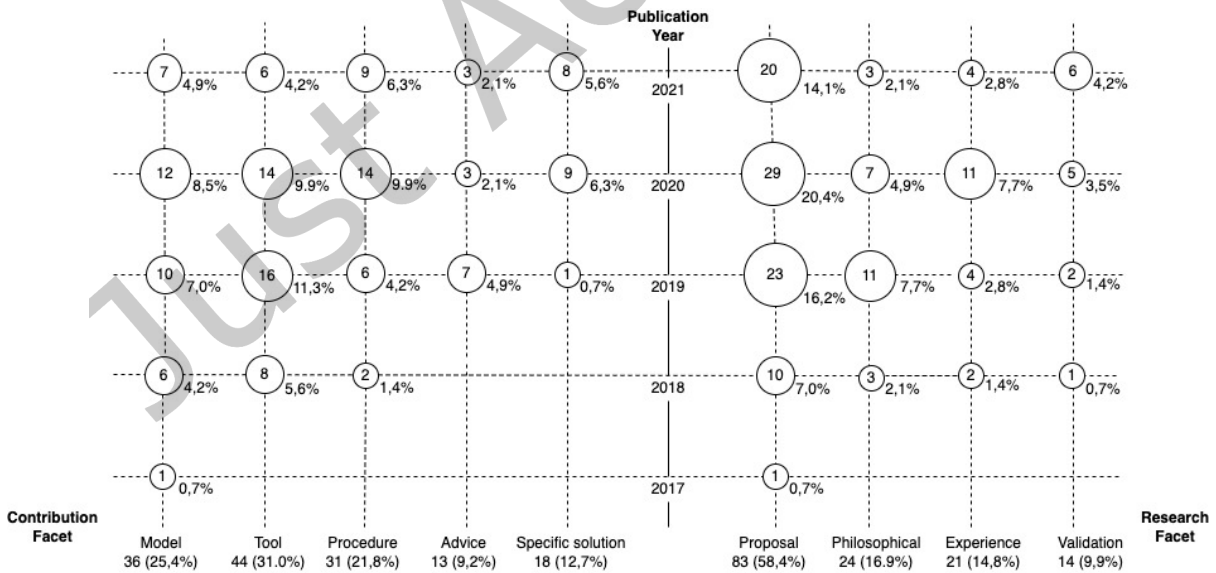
Just Ac

Publication Year

7 4,9%
6 4,2%
9 6,3%
3 2,1%
8 5,6%
2021
20 14,1%
3 2,1%
4 2,8%
6 4,2%

12 8,5%
14 9.9%
14 9.9%
3 2,1%
9 6,3%
2020
29 20,4%
7 4,9%
11 7,7%
5 3,5%

10 7,0%
16 11,3%
6 4,2%
7 4,9%
1 0,7%
2019
23 16,2%
11 7,7%
4 2,8%
2 1,4%

6 4,2%
8 5,6%
2 1,4%
2018
10 7,0%
3 2,1%
2 1,4%
1 0,7%

1 0,7%
2017
1 0,7%

Contribution Facet

Model 36 (25,4%)
Tool 44 (31.0%)
Procedure 31 (21,8%)
Advice 13 (9,2%)
Specific solution 18 (12,7%)
Proposal 83 (58,4%)
Philosophical 24 (16.9%)
Experience 21 (14,8%)
Validation 14 (9,9%)

Research Facet